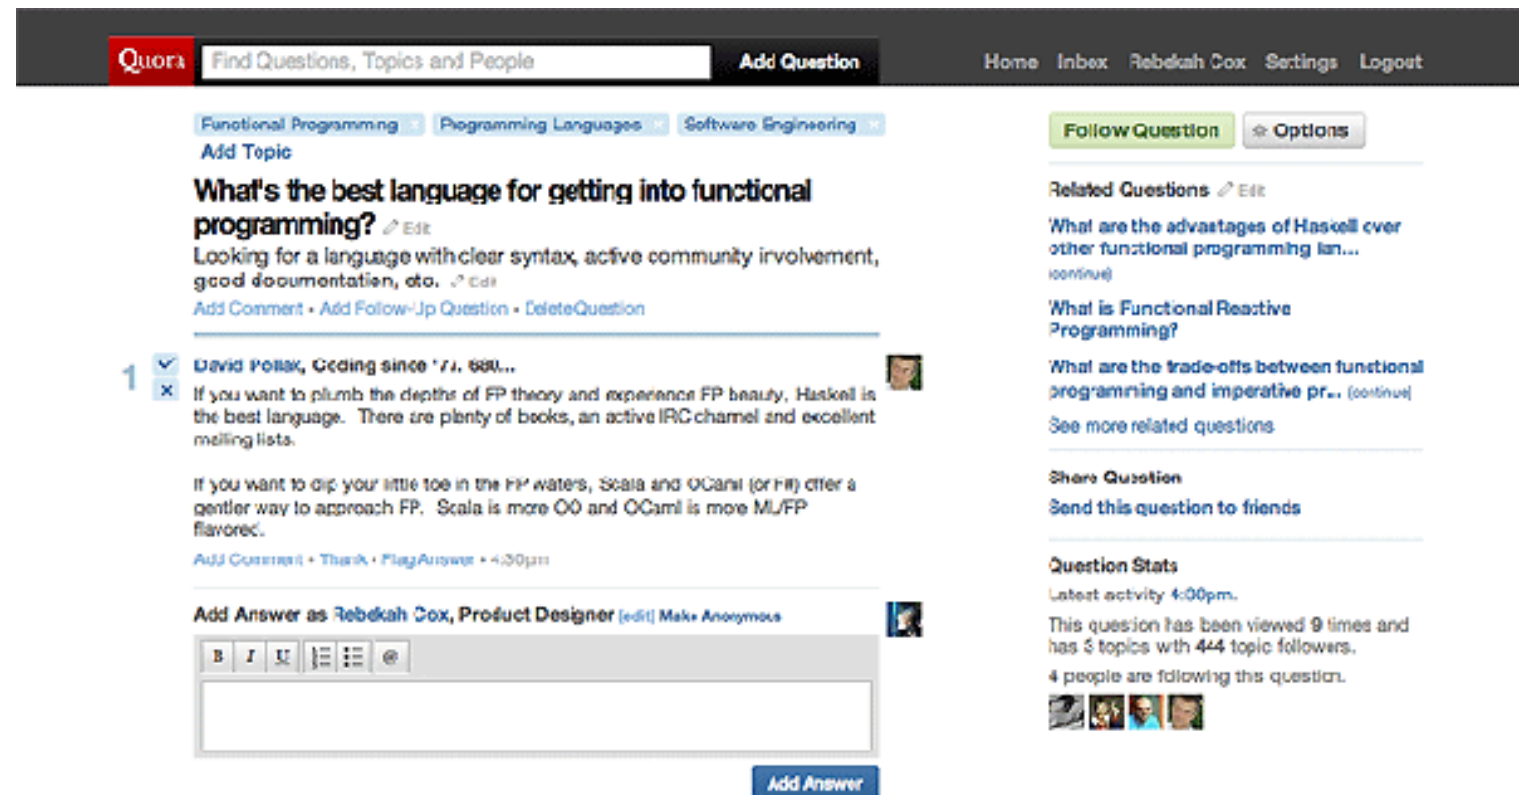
Quora Find Questions, Topics and People Add Question Home Inbox Rebekah Cox Settings Logout

Functional Programming Programming Languages Software Engineering
Add Topic

What's the best language for getting into functional programming? Edit

Looking for a language with clear syntax, active community involvement, good documentation, etc. Edit

Add Comment • Add Follow-Up Question • Delete Question

1 David Pollak, Coding since '77, 680...

If you want to plumb the depths of FP theory and experience FP beauty, Haskell is the best language. There are plenty of books, an active IRC channel and excellent mailing lists.

If you want to dip your little toe in the FP waters, Scala and OCaml (or F#) offer a gentler way to approach FP. Scala is more OO and OCaml is more ML/FP flavored.

Add Comment • Thank • Flag Answer • 4:30pm

Add Answer as Rebekah Cox, Product Designer [edit] Make Anonymous

B I U @

Add Answer

Follow Question Options

Related Questions Edit

What are the advantages of Haskell over other functional programming lan... (continue)

What is Functional Reactive Programming?

What are the trade-offs between functional programming and imperative pr... (continue)

See more related questions

Share Question

Send this question to friends

Question Stats

Latest activity 4:30pm.

This question has been viewed 9 times and has 3 topics with 444 topic followers.

4 people are following this question.